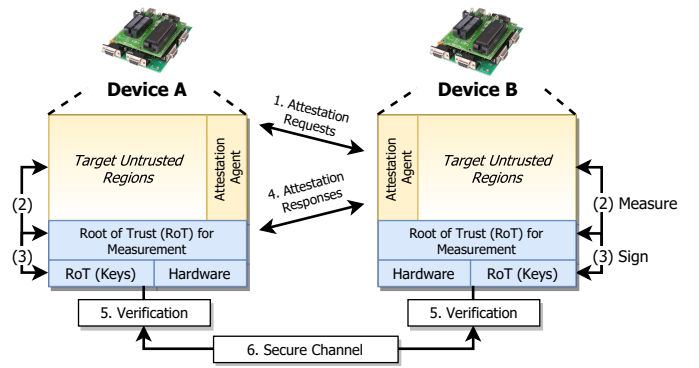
Device A

Device B

1. Attestation Requests

4. Attestation Responses

Target Untrusted Regions

Attestation Agent

Attestation Agent

Target Untrusted Regions

(2)

(3)

Root of Trust (RoT) for Measurement

RoT (Keys)

Hardware

Root of Trust (RoT) for Measurement

Hardware

RoT (Keys)

(2) Measure

(3) Sign

5. Verification

5. Verification

6. Secure Channel